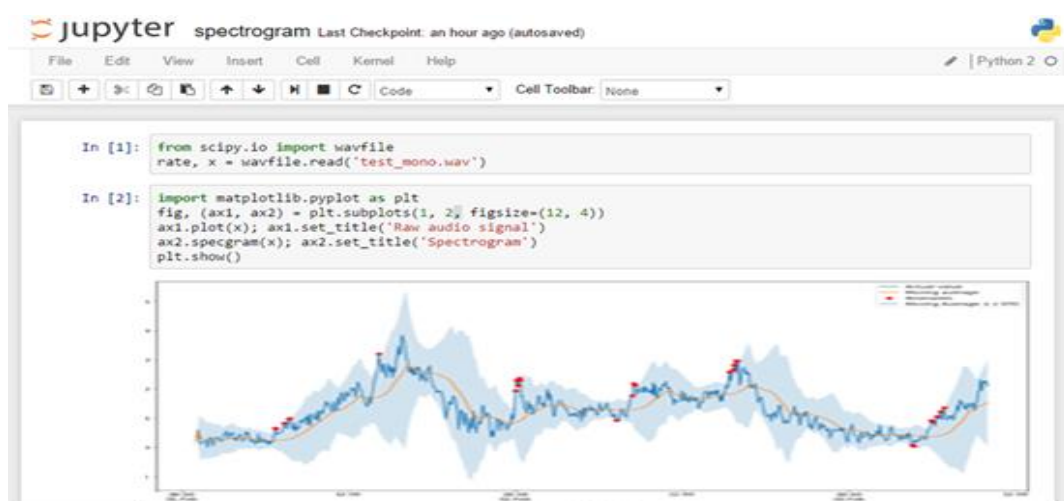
jupyter spectrogram Last Checkpoint: an hour ago (autosaved)

File Edit View Insert Cell Kernel Help

Python 2

Code

Cell Toolbar: None

In [1]: from scipy.io import wavfile
rate, x = wavfile.read('test_mono.wav')

In [2]: import matplotlib.pyplot as plt
fig, (ax1, ax2) = plt.subplots(1, 2, figsize=(12, 4))
ax1.plot(x); ax1.set_title('Raw audio signal')
ax2.specgram(x); ax2.set_title('Spectrogram')
plt.show()

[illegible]